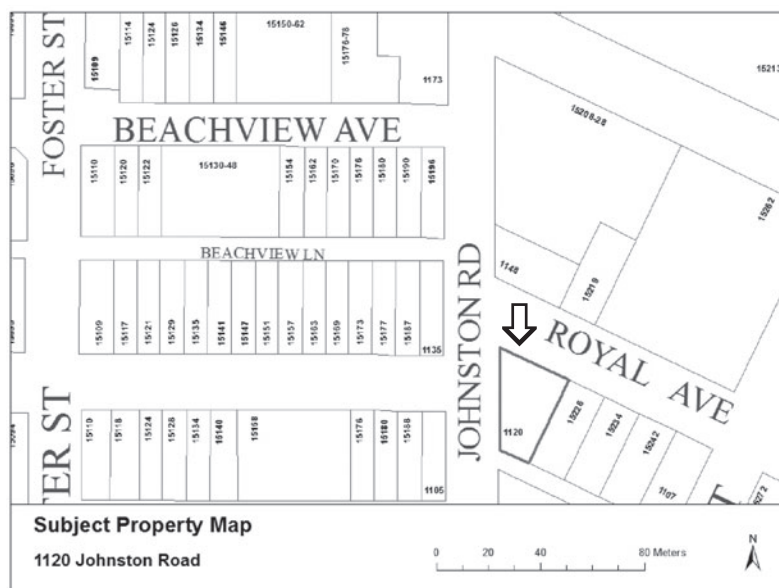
FOSTER ST

15109 15114 15124 15126 15134 15146 15150-62 15176-78

1173

15213

BEACHVIEW AVE

15110 15120 15122 15130-40 15154 15162 15170 15176 15180 15190 15196

15208-28

15262

BEACHVIEW LN

1148 15219

15109 15117 15121 15129 15135 15141 15147 15151 15157 15163 15169 15173 15177 15187

1135

JOHNSTON RD

ROYAL AVE

TER ST

15110 15118 15124 15128 15134 15140 15158 15176 15180 15188

1105

1120 15226 15234 15242 1107

Subject Property Map

1120 Johnston Road

0 20 40 80 Meters

N